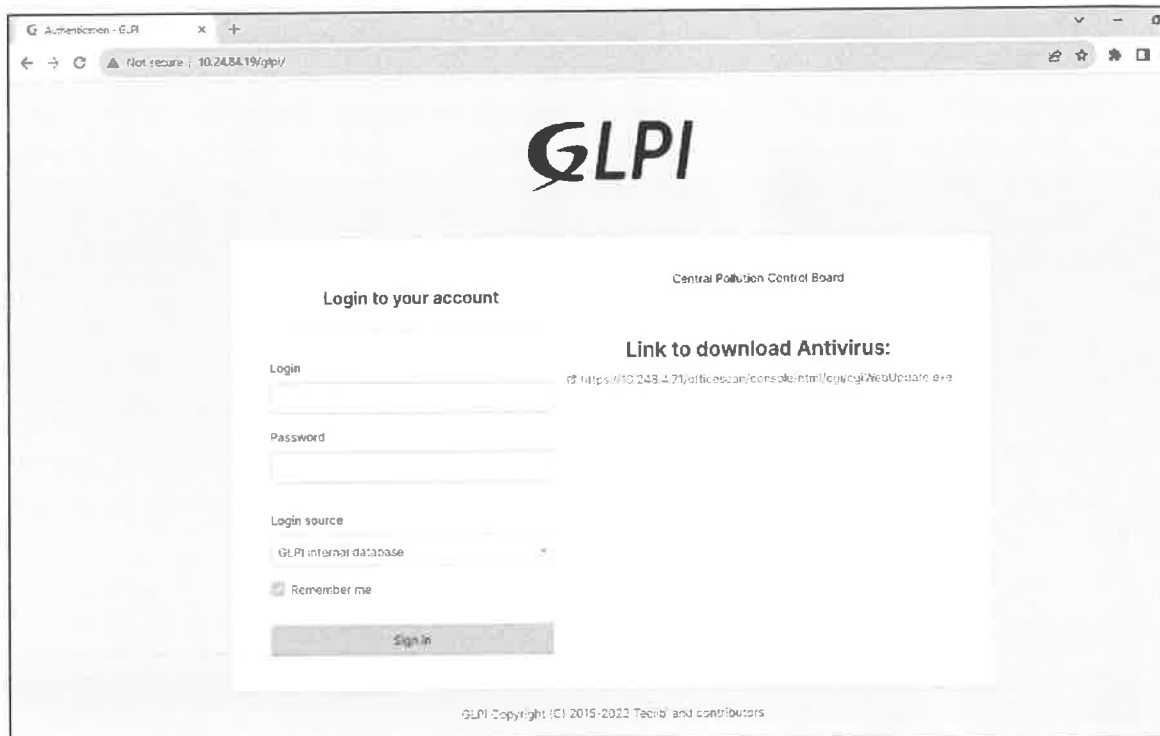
Authentication - GLPI

Not secure | 10.248.4.19/glpi/

GLPI

Login to your account

Login

Password

Login source

GLPI internal database

Remember me

Sign in

Central Pollution Control Board

Link to download Antivirus:

https://10.248.4.21/officescan/console/html/cgi/cgiWebUpdate.exe

GLPI Copyright (C) 2015-2022 Teclib' and contributors